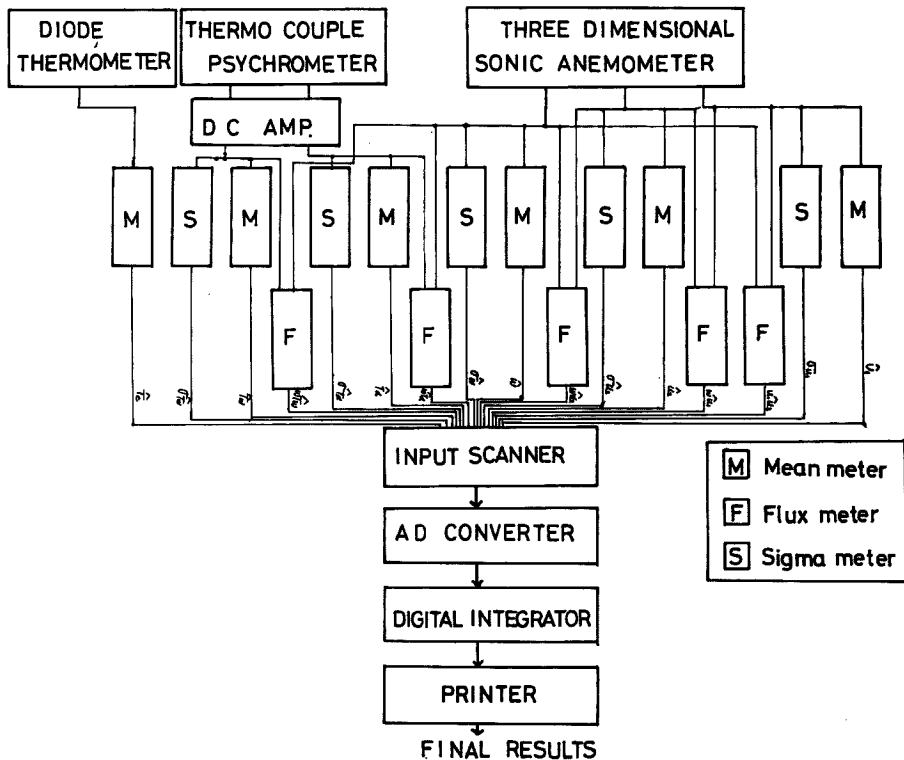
DIODE THERMOMETER

THERMO COUPLE PSYCHROMETER

THREE DIMENSIONAL SONIC ANEMOMETER

D C AMP.

M

S

M

S

M

S

M

S

M

S

M

F

F

F

F

F

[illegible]

INPUT SCANNER

AD CONVERTER

DIGITAL INTEGRATOR

PRINTER

FINAL RESULTS

M Mean meter

F Flux meter

S Sigma meter